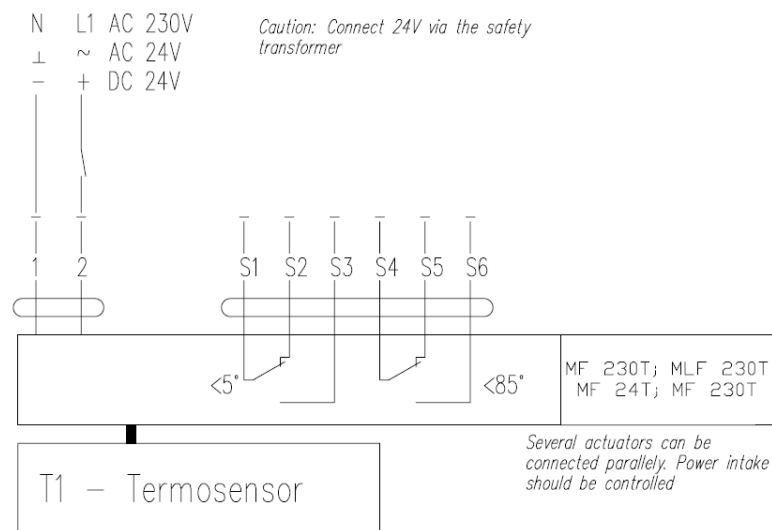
N L1 AC 230V
⊥ ~ AC 24V
− + DC 24V

Caution: Connect 24V via the safety transformer

1 2 S1 S2 S3 S4 S5 S6

<5° <85°

MF 230T; MLF 230T
MF 24T; MF 230T

Several actuators can be connected parallely. Power intake should be controlled

T1 – Termosensor